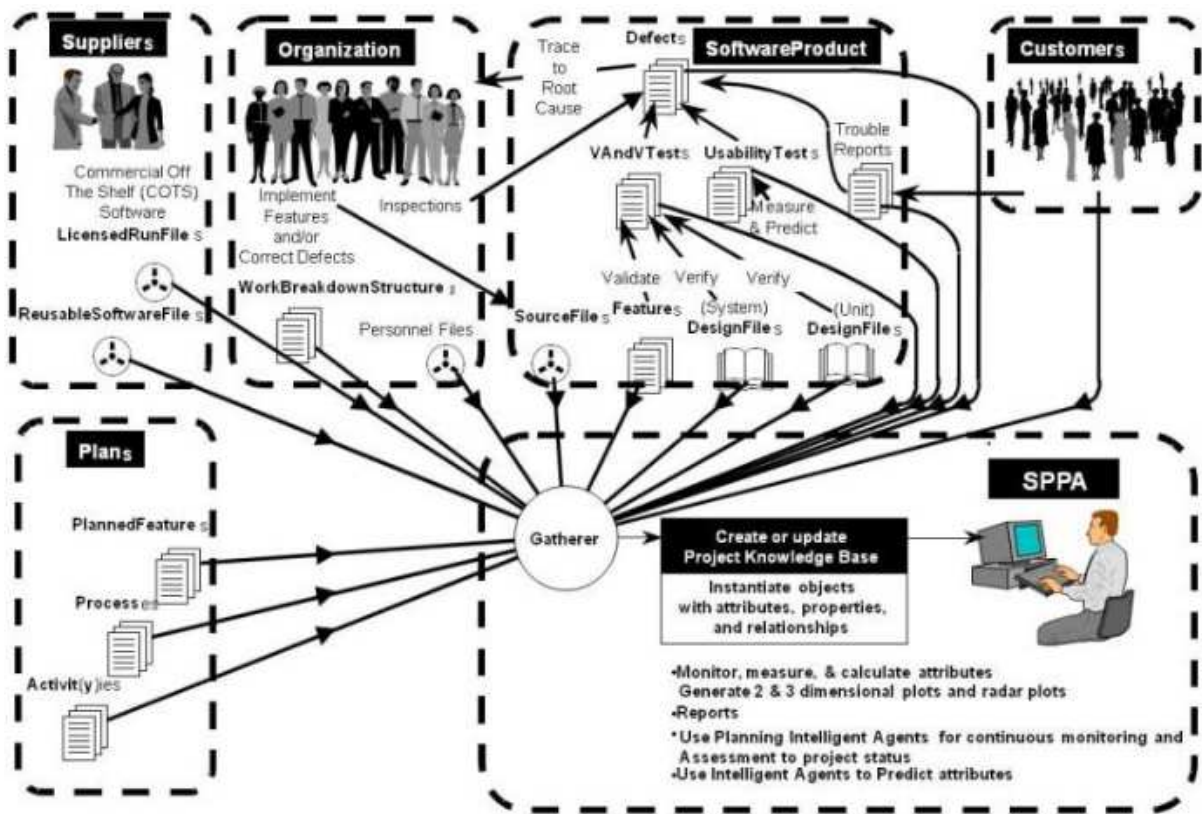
Suppliers

Commercial Off The Shelf (COTS) Software

LicensedRunFile s

ReusableSoftwareFile s

Organization

Implement Features and/or Correct Defects

WorkBreakdownStructure s

Personnel Files

Inspections

Trace to Root Cause

Defects

SoftwareProduct

VAndVTest s

UsabilityTest s

Measure & Predict

Validate

Verify (System)

Verify (Unit)

SourceFile s

Feature s

DesignFile s

DesignFile s

Customers

Trouble Reports

Plans

PlannedFeature s

Process es

Activit(y)ies

Gatherer

SPPA

Create or update Project Knowledge Base

Instantiate objects with attributes, properties, and relationships

•Monitor, measure, & calculate attributes
Generate 2 & 3 dimensional plots and radar plots
•Reports
•Use Planning Intelligent Agents for continuous monitoring and Assessment to project status
•Use Intelligent Agents to Predict attributes